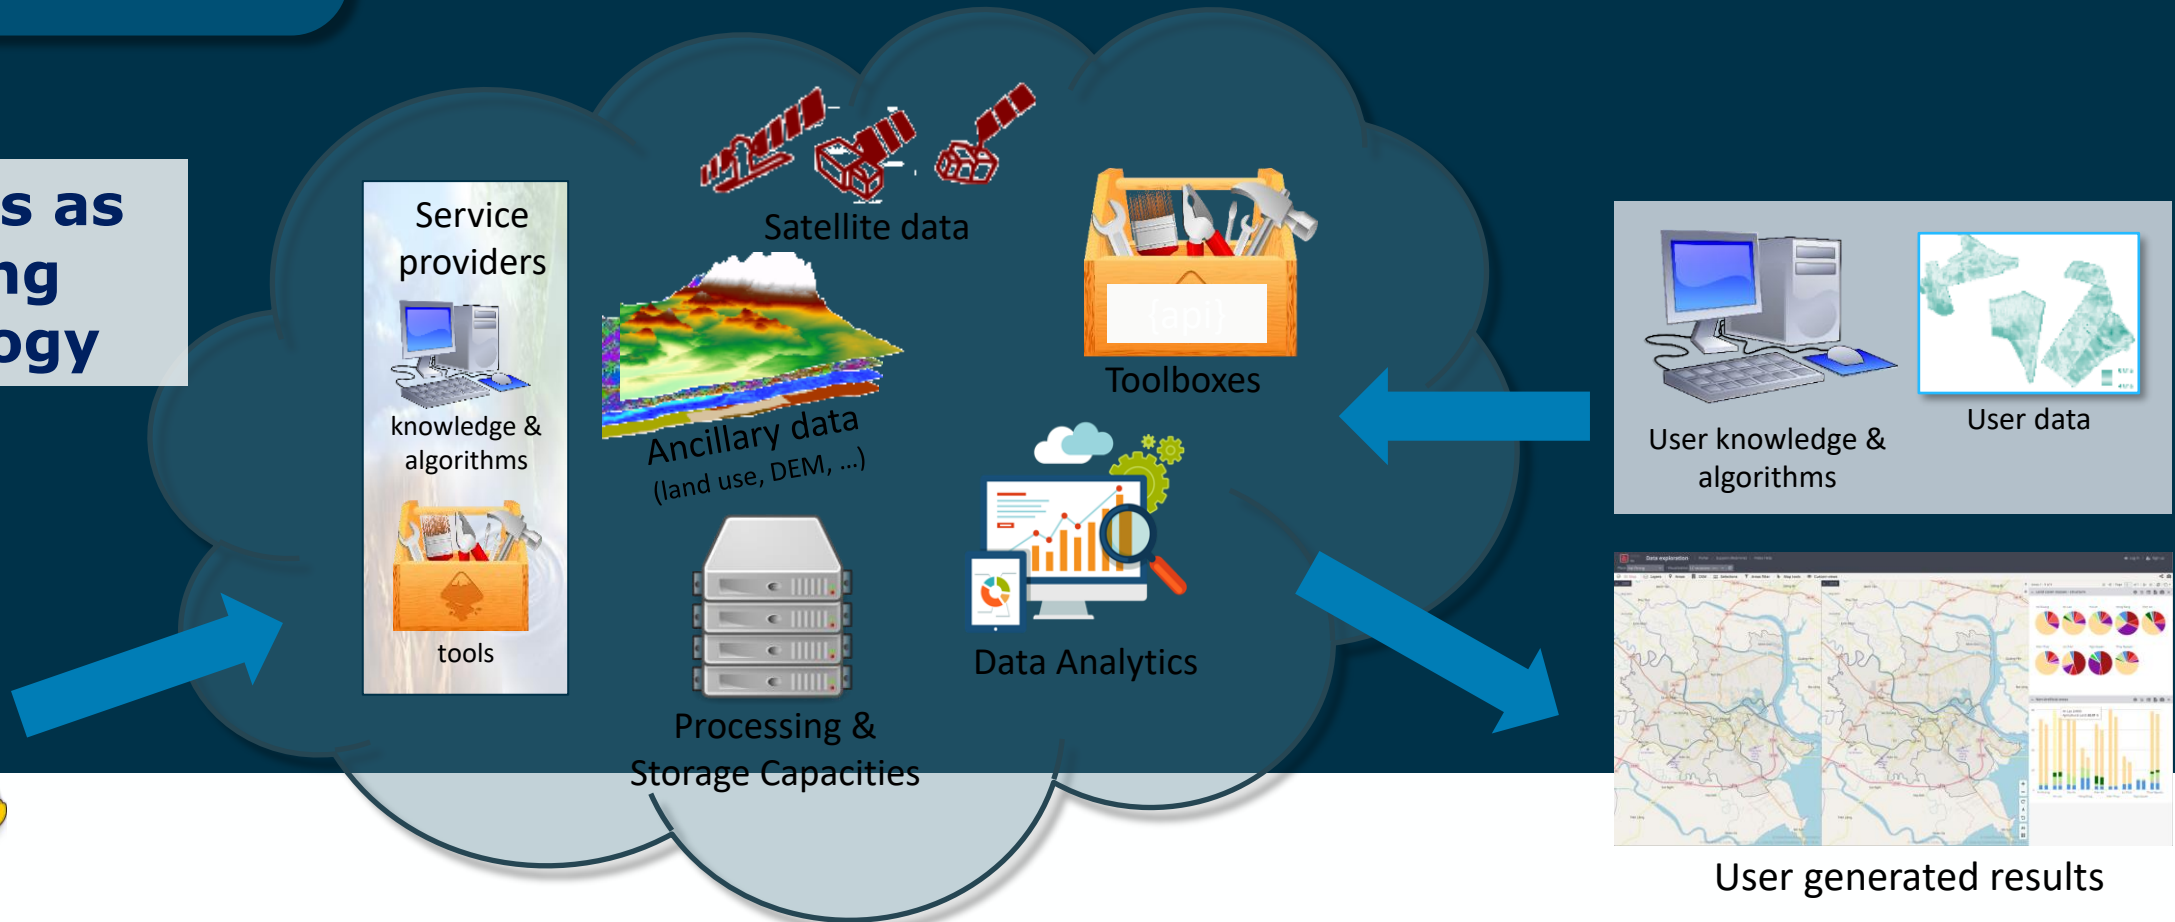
s as
ng
ogy

Service providers

knowledge & algorithms

tools

Satellite data

Ancillary data (land use, DEM, …)

Toolboxes

{api}

Processing & Storage Capacities

Data Analytics

User knowledge & algorithms

User data

User generated results